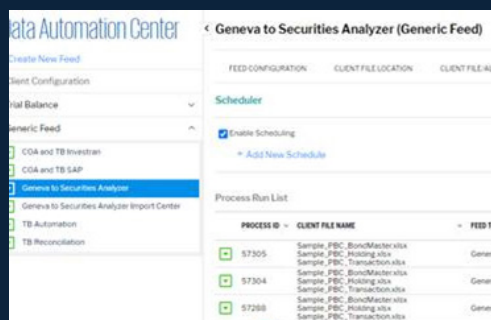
Data Automation Center

Create New Feed

Client Configuration

Trial Balance

Generic Feed

COA and TB Investran

COA and TB SAP

Geneva to Securities Analyzer

Geneva to Securities Analyzer Import Center

TB Automation

TB Reconciliation

< Geneva to Securities Analyzer (Generic Feed)

FEED CONFIGURATION CLIENT FILE LOCATION CLIENT FILE A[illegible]

Scheduler

Enable Scheduling

+ Add New Schedule

Process Run List

| PROCESS ID | CLIENT FILE NAME | FEED T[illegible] |
|---|---|---|
| 57305 | Sample_PBC_BondMaster.xlsx Sample_PBC_Holding.xlsx Sample_PBC_Transaction.xlsx | Gene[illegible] |
| 57304 | Sample_PBC_BondMaster.xlsx Sample_PBC_Holding.xlsx Sample_PBC_Transaction.xlsx | Gene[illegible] |
| 57288 | Sample_PBC_BondMaster.xlsx Sample_PBC_Holding.xlsx Sample_PBC_Transaction.xlsx | Gene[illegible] |